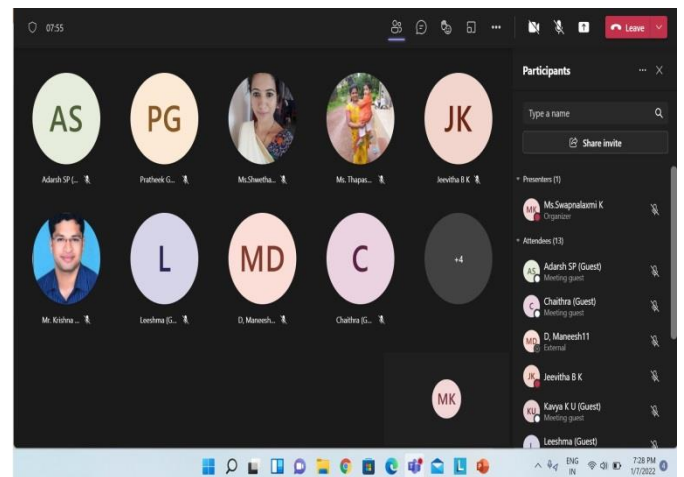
07:55

Leave

AS
Adarsh SP (...

PG
Pratheek G...

Ms.Shwetha...

Ms. Thapas...

JK
Jeevitha B K

Mr. Krishna ...

L
Leeshma (G...

MD
D, Maneesh...

C
Chaithra (G...

+4

MK

Participants

Type a name

Share invite

Presenters (1)

MK Ms.Swapnalaxmi K
Organizer

Attendees (13)

AS Adarsh SP (Guest)
Meeting guest

C Chaithra (Guest)
Meeting guest

MD D, Maneesh11
External

JK Jeevitha B K

KU Kavya K U (Guest)
Meeting guest

L Leeshma (Guest)

ENG IN
7:28 PM
1/7/2022